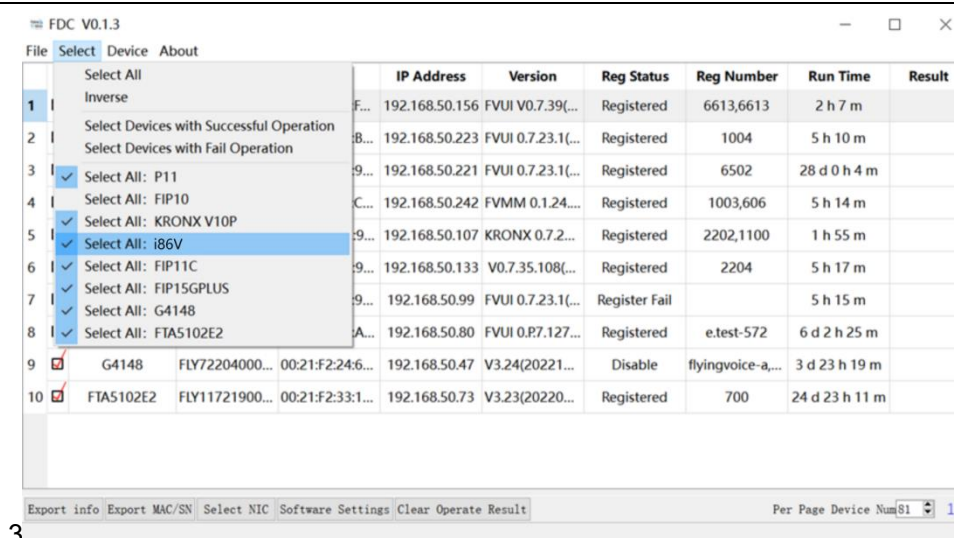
FDC V0.1.3

File Select Device About

Select All
Inverse
Select Devices with Successful Operation
Select Devices with Fail Operation
Select All: P11
Select All: FIP10
Select All: KRONX V10P
Select All: i86V
Select All: FIP11C
Select All: FIP15GPLUS
Select All: G4148
Select All: FTA5102E2

| | | | | IP Address | Version | Reg Status | Reg Number | Run Time | Result |
|---|---|---|---|---|---|---|---|---|---|
| 1 | | | F... | 192.168.50.156 | FVUI V0.7.39(... | Registered | 6613,6613 | 2 h 7 m | |
| 2 | | | B... | 192.168.50.223 | FVUI 0.7.23.1(... | Registered | 1004 | 5 h 10 m | |
| 3 | | | 9... | 192.168.50.221 | FVUI 0.7.23.1(... | Registered | 6502 | 28 d 0 h 4 m | |
| 4 | | | C... | 192.168.50.242 | FVMM 0.1.24... | Registered | 1003,606 | 5 h 14 m | |
| 5 | | | 9... | 192.168.50.107 | KRONX 0.7.2... | Registered | 2202,1100 | 1 h 55 m | |
| 6 | | | 9... | 192.168.50.133 | V0.7.35.108(... | Registered | 2204 | 5 h 17 m | |
| 7 | | | 9... | 192.168.50.99 | FVUI 0.7.23.1(... | Register Fail | | 5 h 15 m | |
| 8 | | | A... | 192.168.50.80 | FVUI 0.P7.127... | Registered | e.test-572 | 6 d 2 h 25 m | |
| 9 | | G4148 | FLY72204000... 00:21:F2:24:6... | 192.168.50.47 | V3.24(20221... | Disable | flyingvoice-a,... | 3 d 23 h 19 m | |
| 10 | | FTA5102E2 | FLY11721900... 00:21:F2:33:1... | 192.168.50.73 | V3.23(20220... | Registered | 700 | 24 d 23 h 11 m | |

Export info Export MAC/SN Select NIC Software Settings Clear Operate Result Per Page Device Num 81 1

3